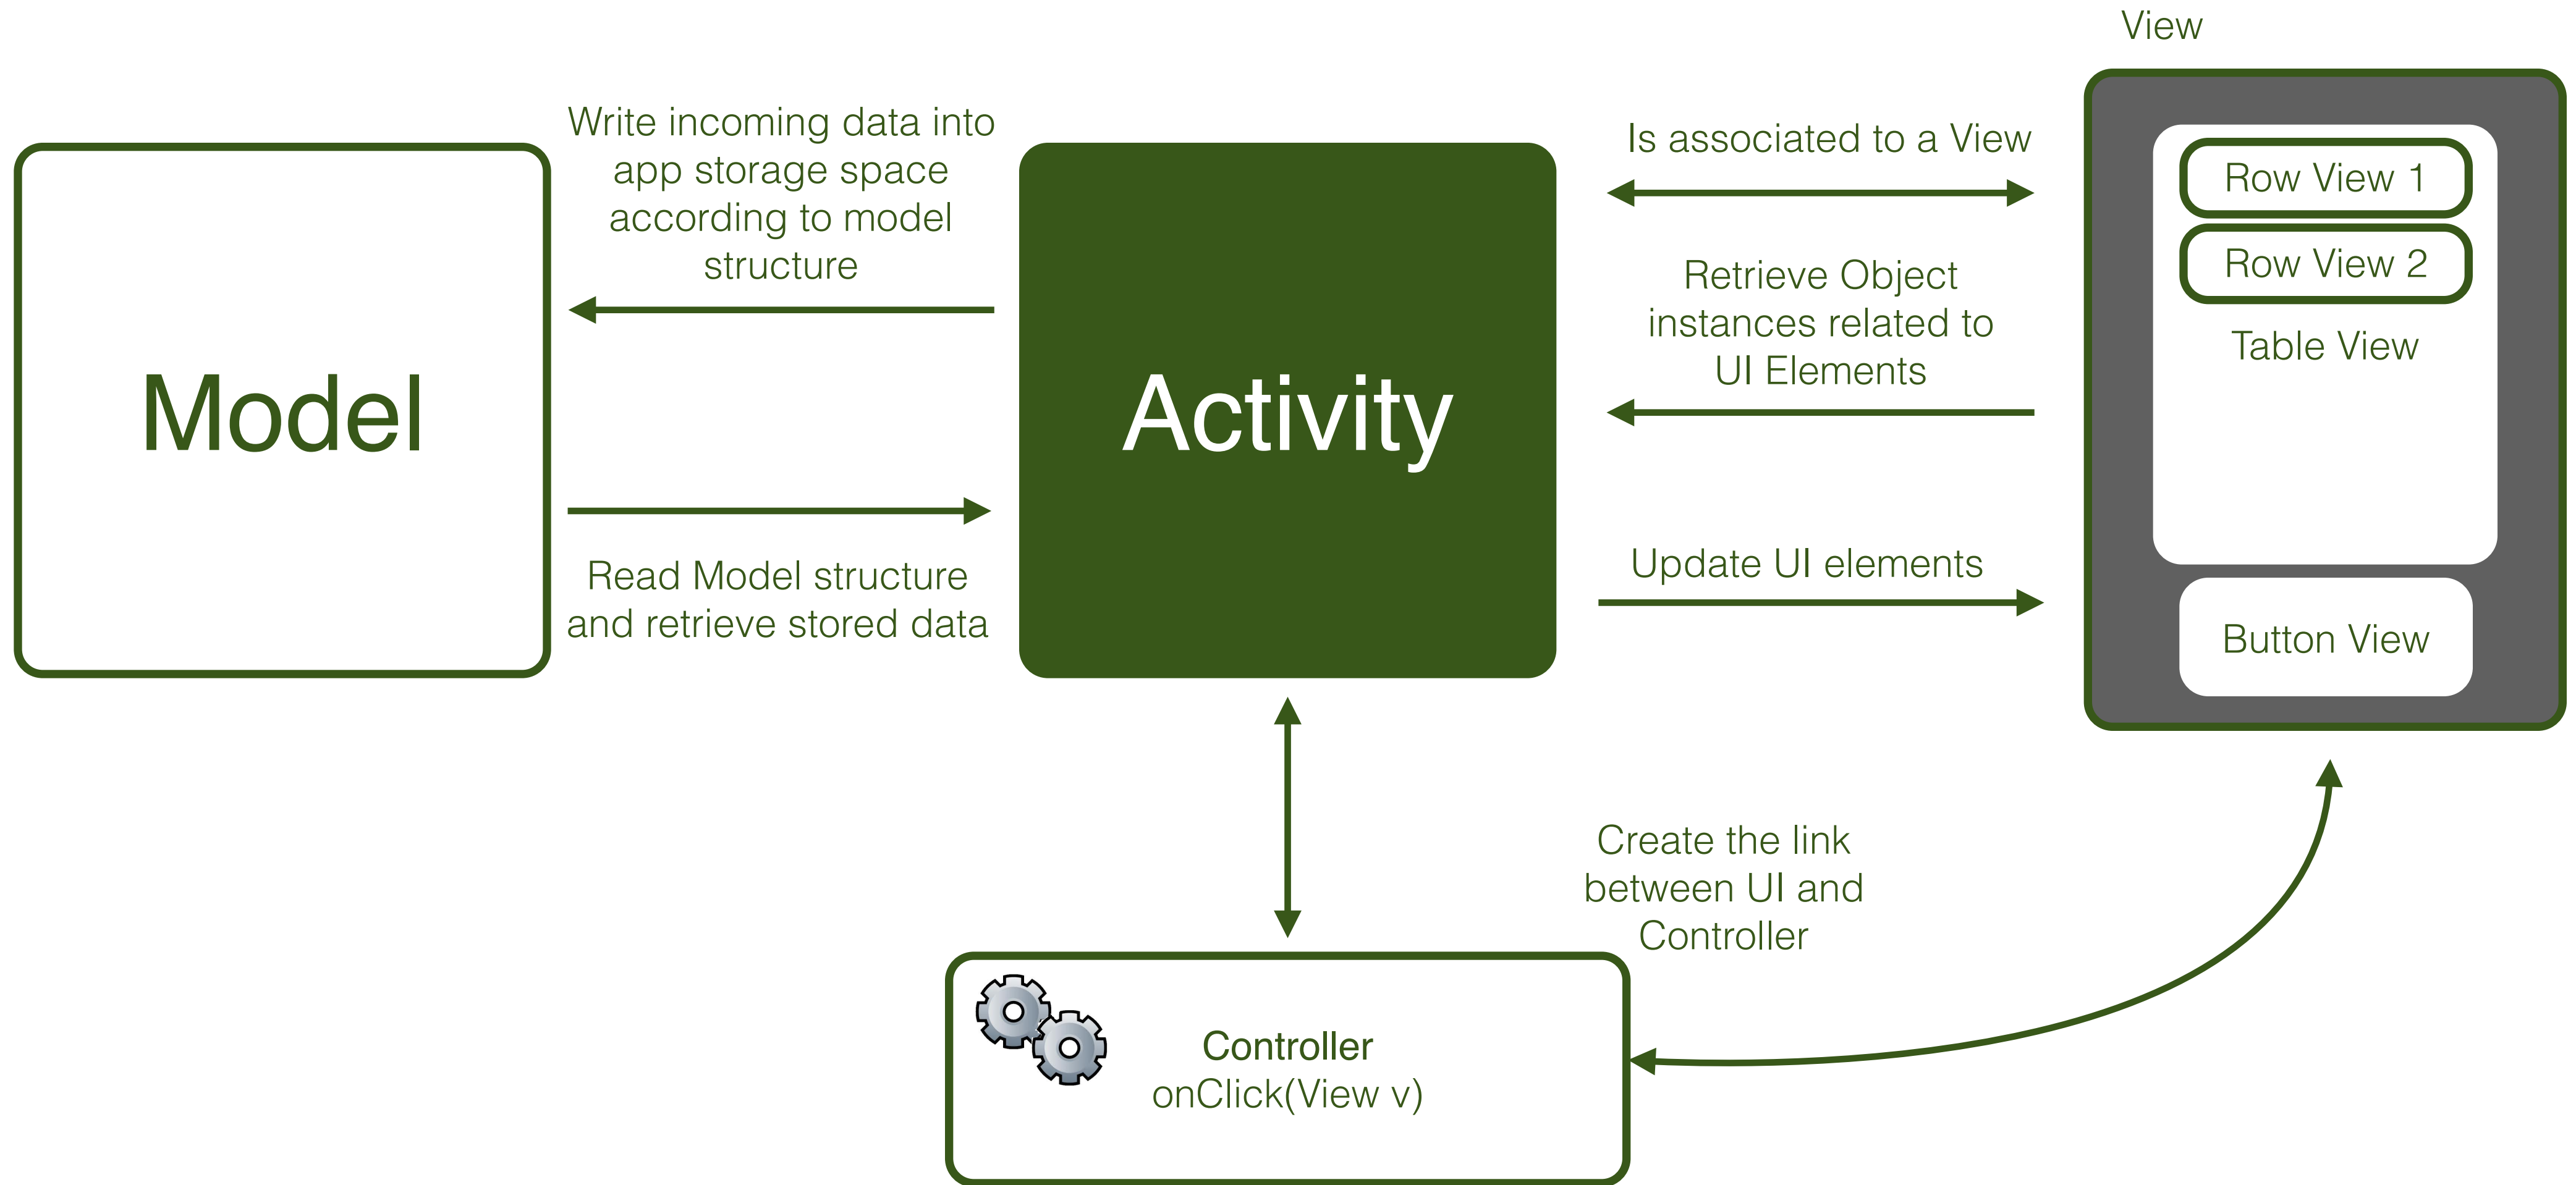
View

Write incoming data into app storage space according to model structure

Model

Activity

Read Model structure and retrieve stored data

Is associated to a View

Retrieve Object instances related to UI Elements

Update UI elements

Row View 1

Row View 2

Table View

Button View

Create the link between UI and Controller

Controller
onClick(View v)